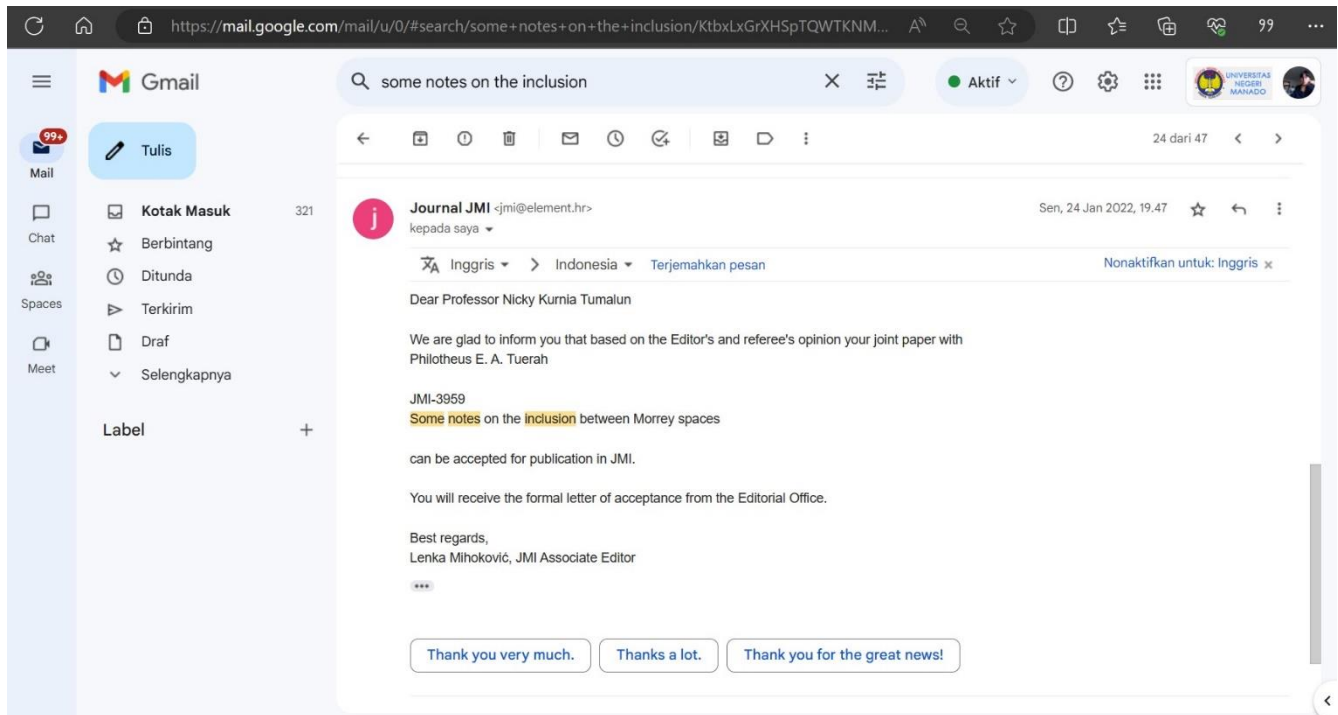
https://mail.google.com/mail/u/0/#search/some+notes+on+the+inclusion/KtbxLxGrXHSpTQWTKNM... 99 ...

Gmail

some notes on the inclusion

Aktif

UNIVERSITAS NEGERI MANADO

99+
Mail

Chat

Spaces

Meet

Tulis

Kotak Masuk 321
Berbintang
Ditunda
Terkirim
Draf
Selengkapnya

Label +

24 dari 47

Journal JMI <jmi@element.hr>
kepada saya

Sen, 24 Jan 2022, 19.47

Inggris > Indonesia Terjemahkan pesan

Nonaktifkan untuk: Inggris ×

Dear Professor Nicky Kurnia Tumalun

We are glad to inform you that based on the Editor's and referee's opinion your joint paper with Philotheus E. A. Tuerah

JMI-3959
Some notes on the inclusion between Morrey spaces

can be accepted for publication in JMI.

You will receive the formal letter of acceptance from the Editorial Office.

Best regards,
Lenka Mihoković, JMI Associate Editor

Thank you very much. Thanks a lot. Thank you for the great news!